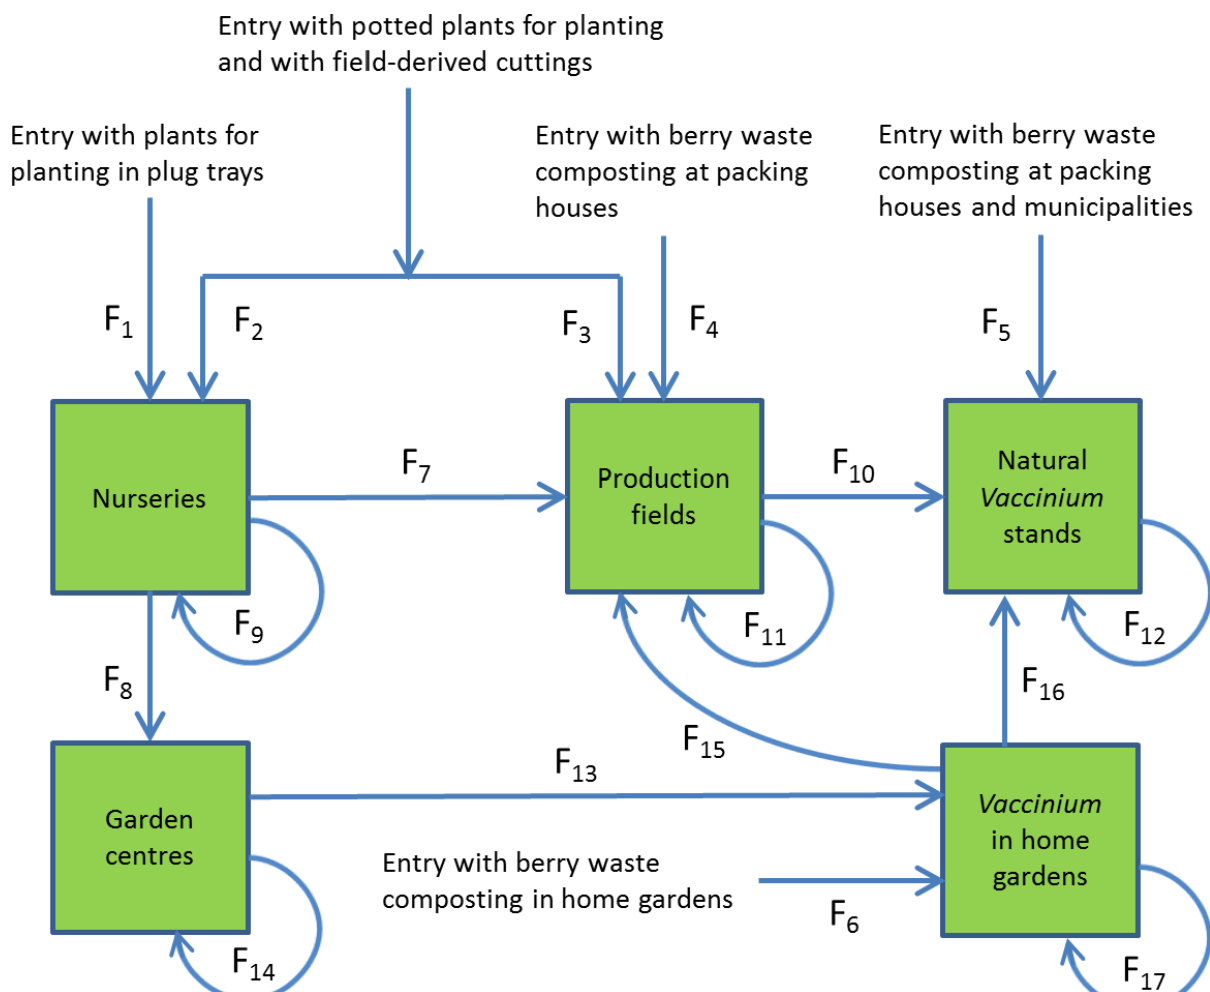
Entry with potted plants for planting and with field-derived cuttings

Entry with plants for planting in plug trays

Entry with berry waste composting at packing houses

Entry with berry waste composting at packing houses and municipalities

$F_1$

$F_2$

$F_3$

$F_4$

$F_5$

Nurseries

$F_7$

Production fields

$F_{10}$

Natural Vaccinium stands

$F_9$

$F_{11}$

$F_{12}$

$F_8$

$F_{16}$

$F_{15}$

$F_{13}$

Garden centres

Vaccinium in home gardens

Entry with berry waste composting in home gardens

$F_6$

$F_{14}$

$F_{17}$